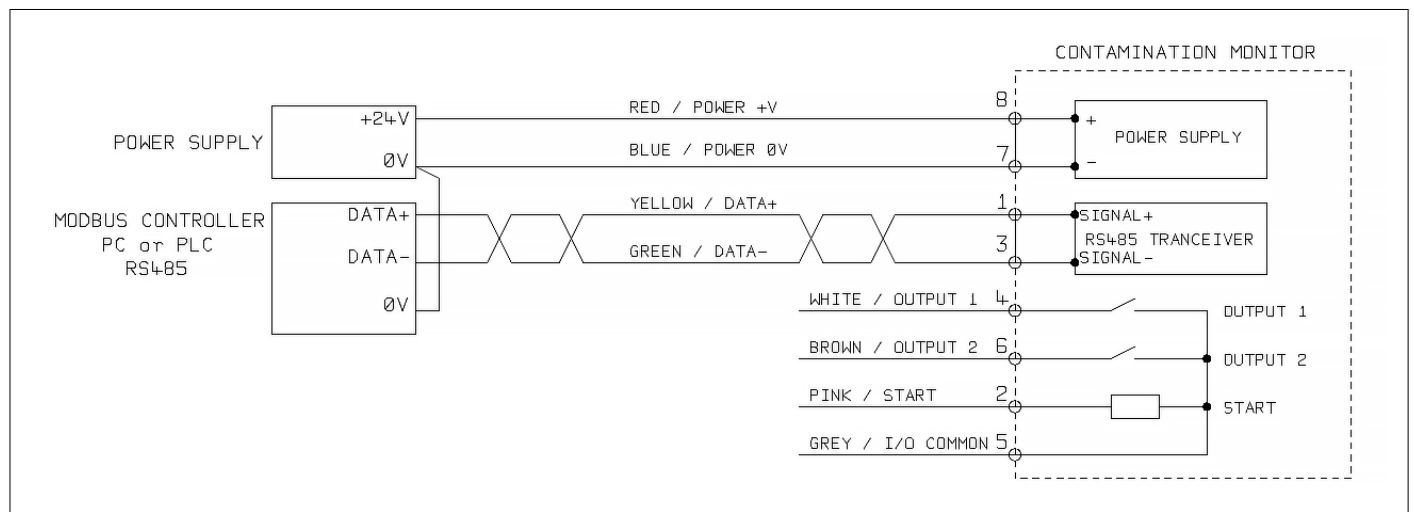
CONTAMINATION MONITOR

POWER SUPPLY

+24V

0V

MODBUS CONTROLLER
PC or PLC
RS485

DATA+

DATA-

0V

RED / POWER +V

BLUE / POWER 0V

YELLOW / DATA+

GREEN / DATA-

8

7

1

3

+

POWER SUPPLY

-

SIGNAL+
RS485 TRANCEIVER
SIGNAL-

WHITE / OUTPUT 1 4

BROWN / OUTPUT 2 6

PINK / START 2

GREY / I/O COMMON 5

OUTPUT 1

OUTPUT 2

START